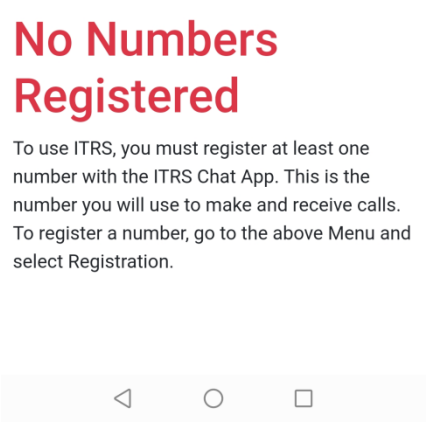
No Numbers Registered

To use ITRS, you must register at least one number with the ITRS Chat App. This is the number you will use to make and receive calls. To register a number, go to the above Menu and select Registration.